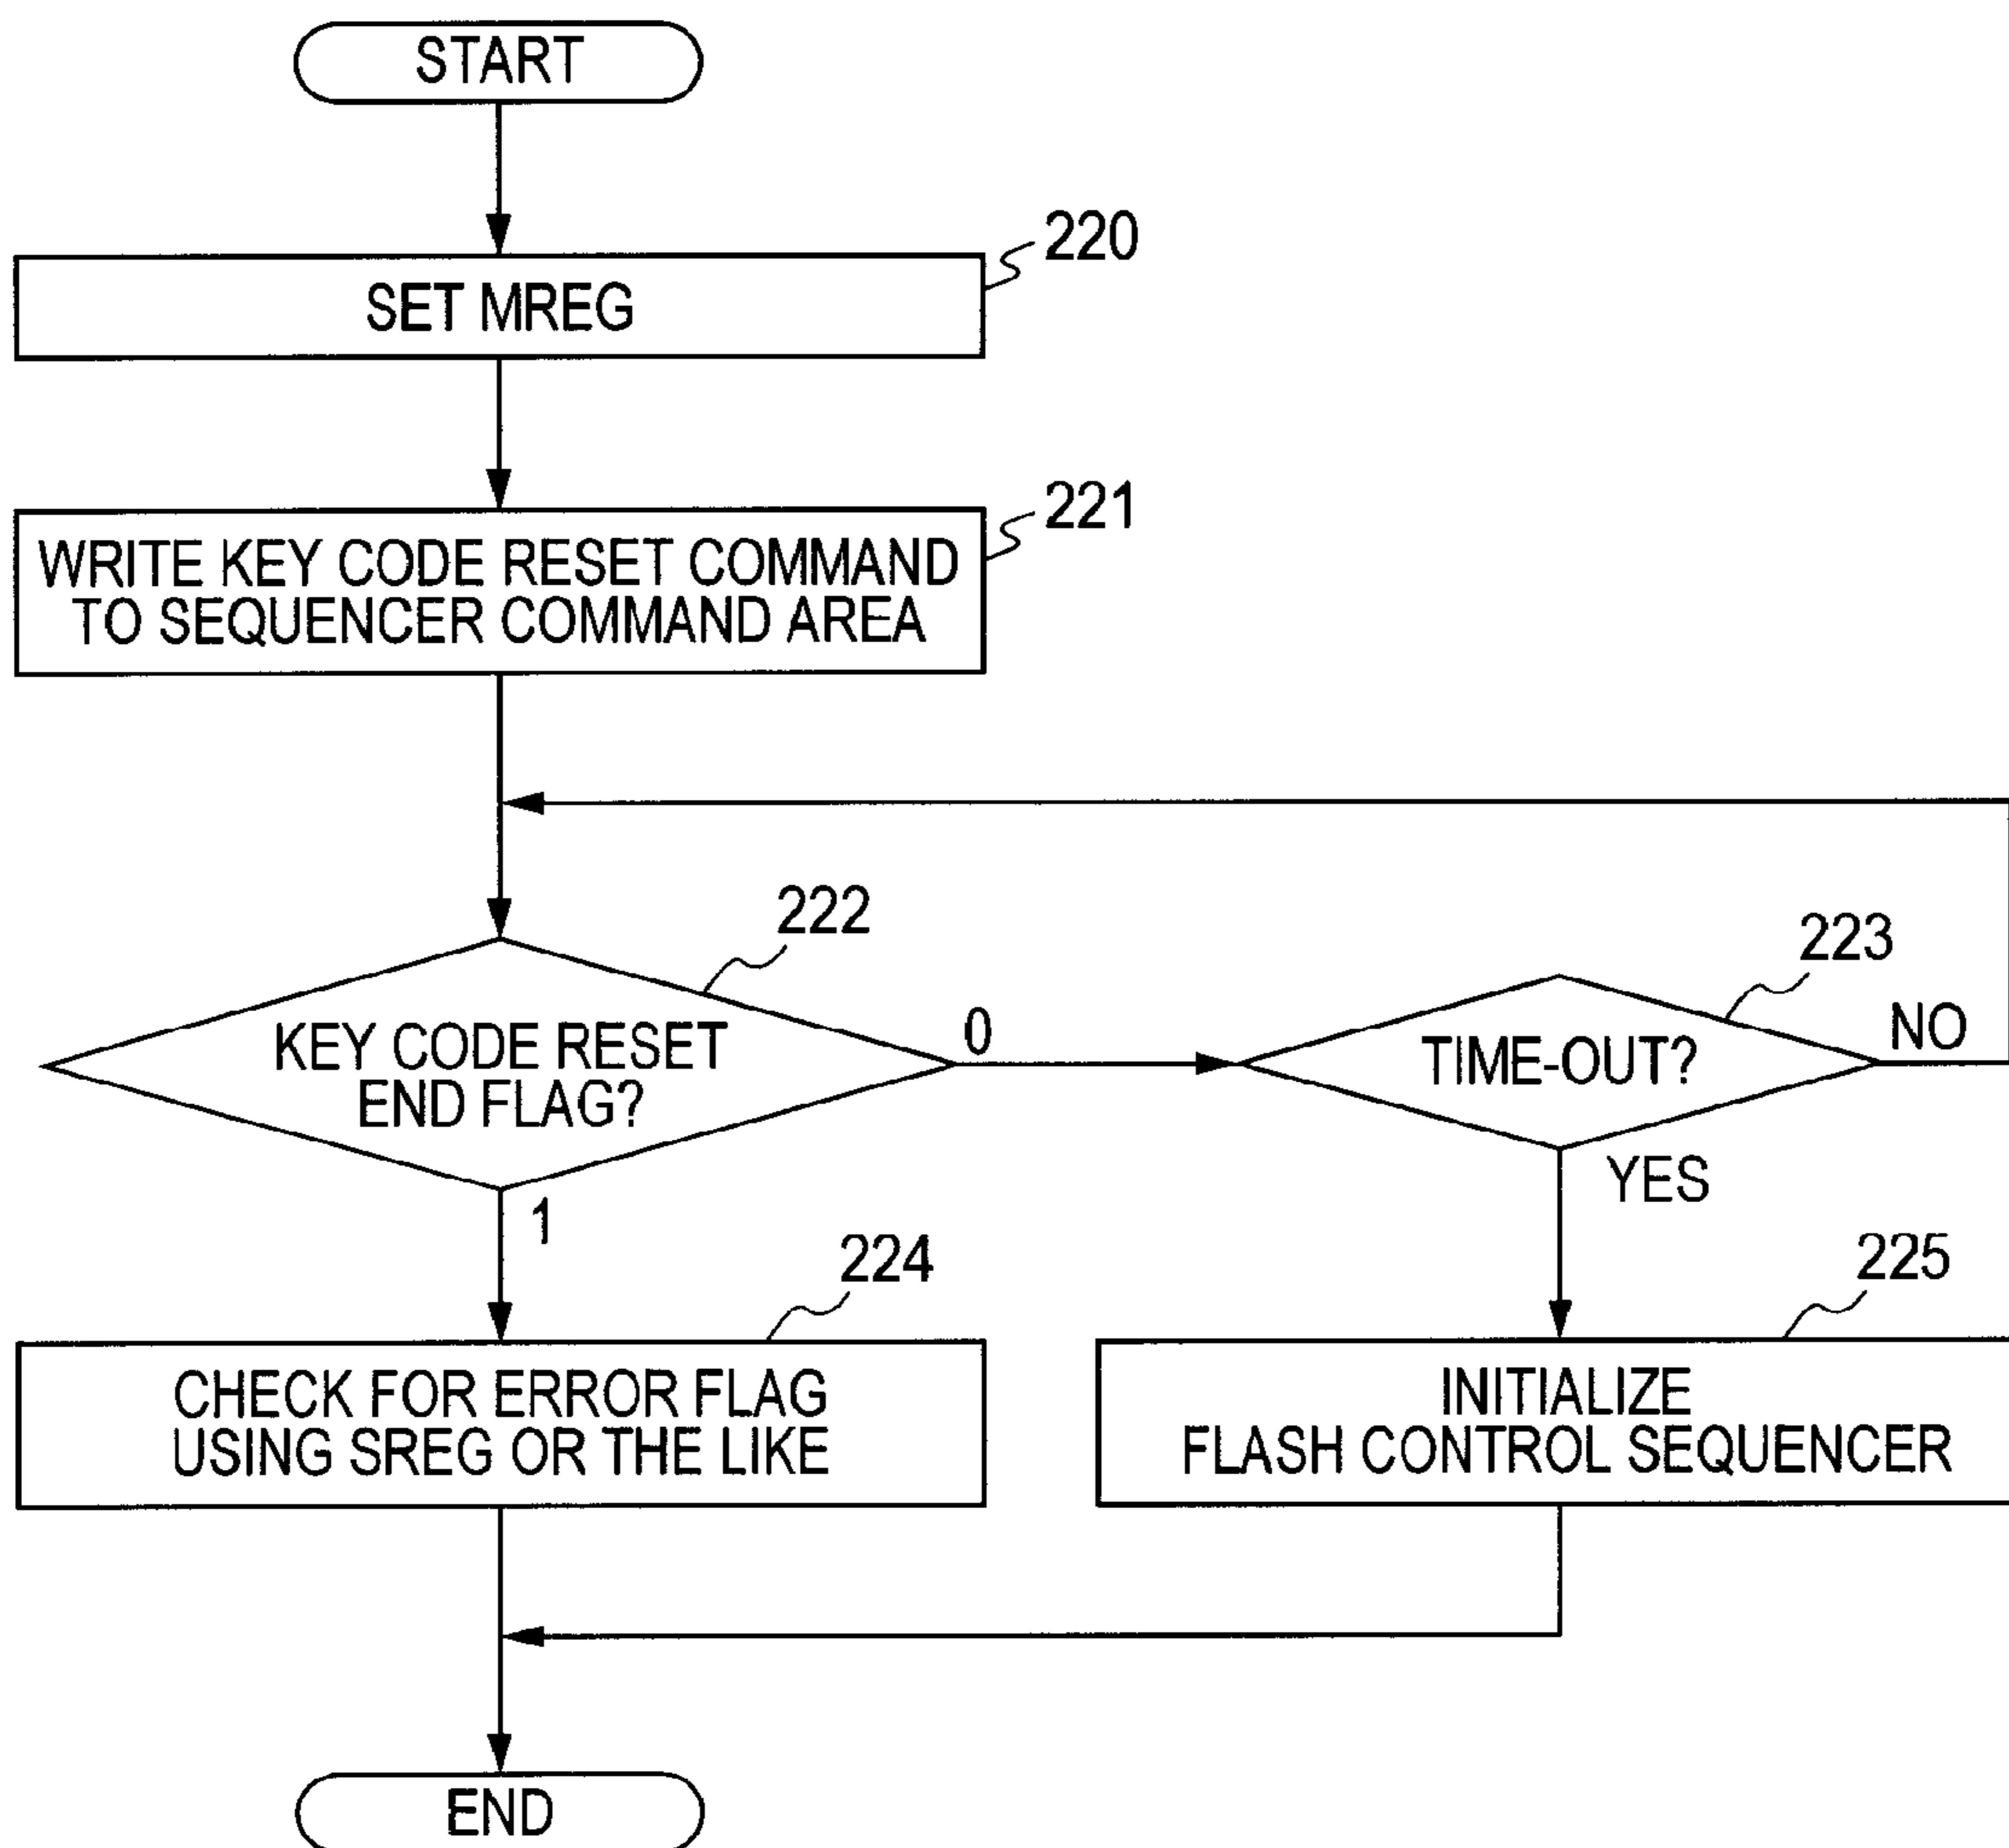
START

220

SET MREG

221

WRITE KEY CODE RESET COMMAND TO SEQUENCER COMMAND AREA

222

KEY CODE RESET END FLAG?

0

223

TIME-OUT?

NO

YES

1

224

CHECK FOR ERROR FLAG USING SREG OR THE LIKE

225

INITIALIZE FLASH CONTROL SEQUENCER

END